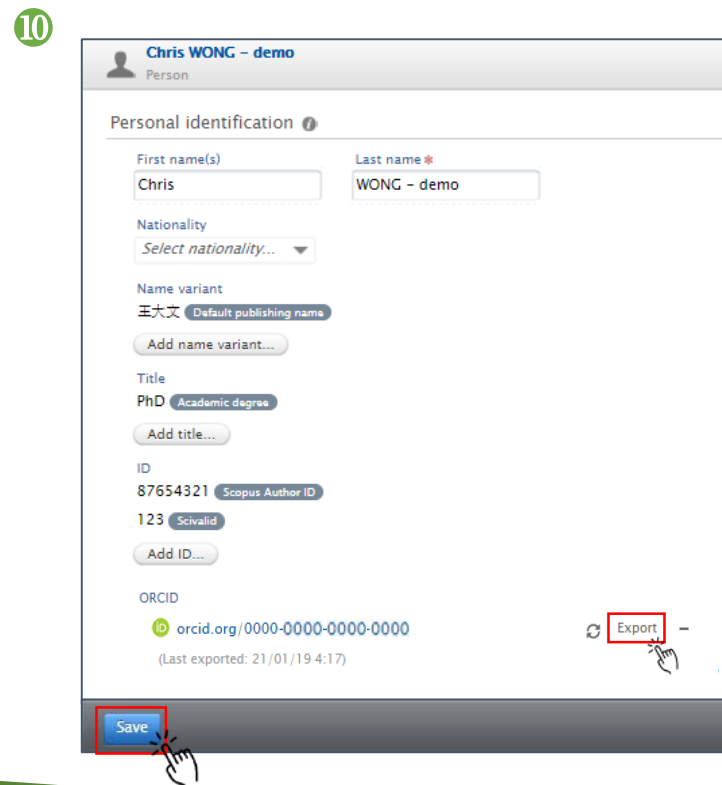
⑩

Chris WONG - demo
Person

Personal identification

First name(s)
Chris

Last name*
WONG - demo

Nationality
Select nationality...

Name variant
王大文 Default publishing name
Add name variant...

Title
PhD Academic degree
Add title...

ID
87654321 Scopus Author ID
123 Scivalid
Add ID...

ORCID
orcid.org/0000-0000-0000-0000
(Last exported: 21/01/19 4:17)
Export

Save